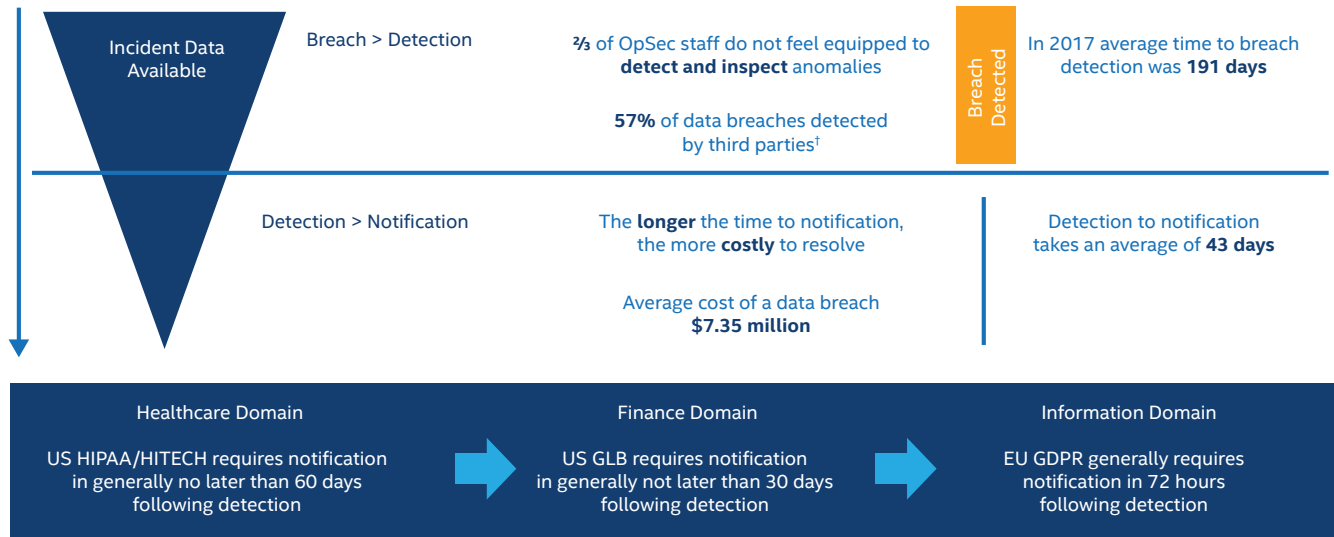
Incident Data Available

Breach > Detection

⅔ of OpSec staff do not feel equipped to **detect and inspect** anomalies

**57%** of data breaches detected by third parties†

Breach Detected

In 2017 average time to breach detection was **191 days**

Detection > Notification

The **longer** the time to notification, the more **costly** to resolve

Average cost of a data breach **$7.35 million**

Detection to notification takes an average of **43 days**

Healthcare Domain

US HIPAA/HITECH requires notification in generally no later than 60 days following detection

Finance Domain

US GLB requires notification in generally not later than 30 days following detection

Information Domain

EU GDPR generally requires notification in 72 hours following detection